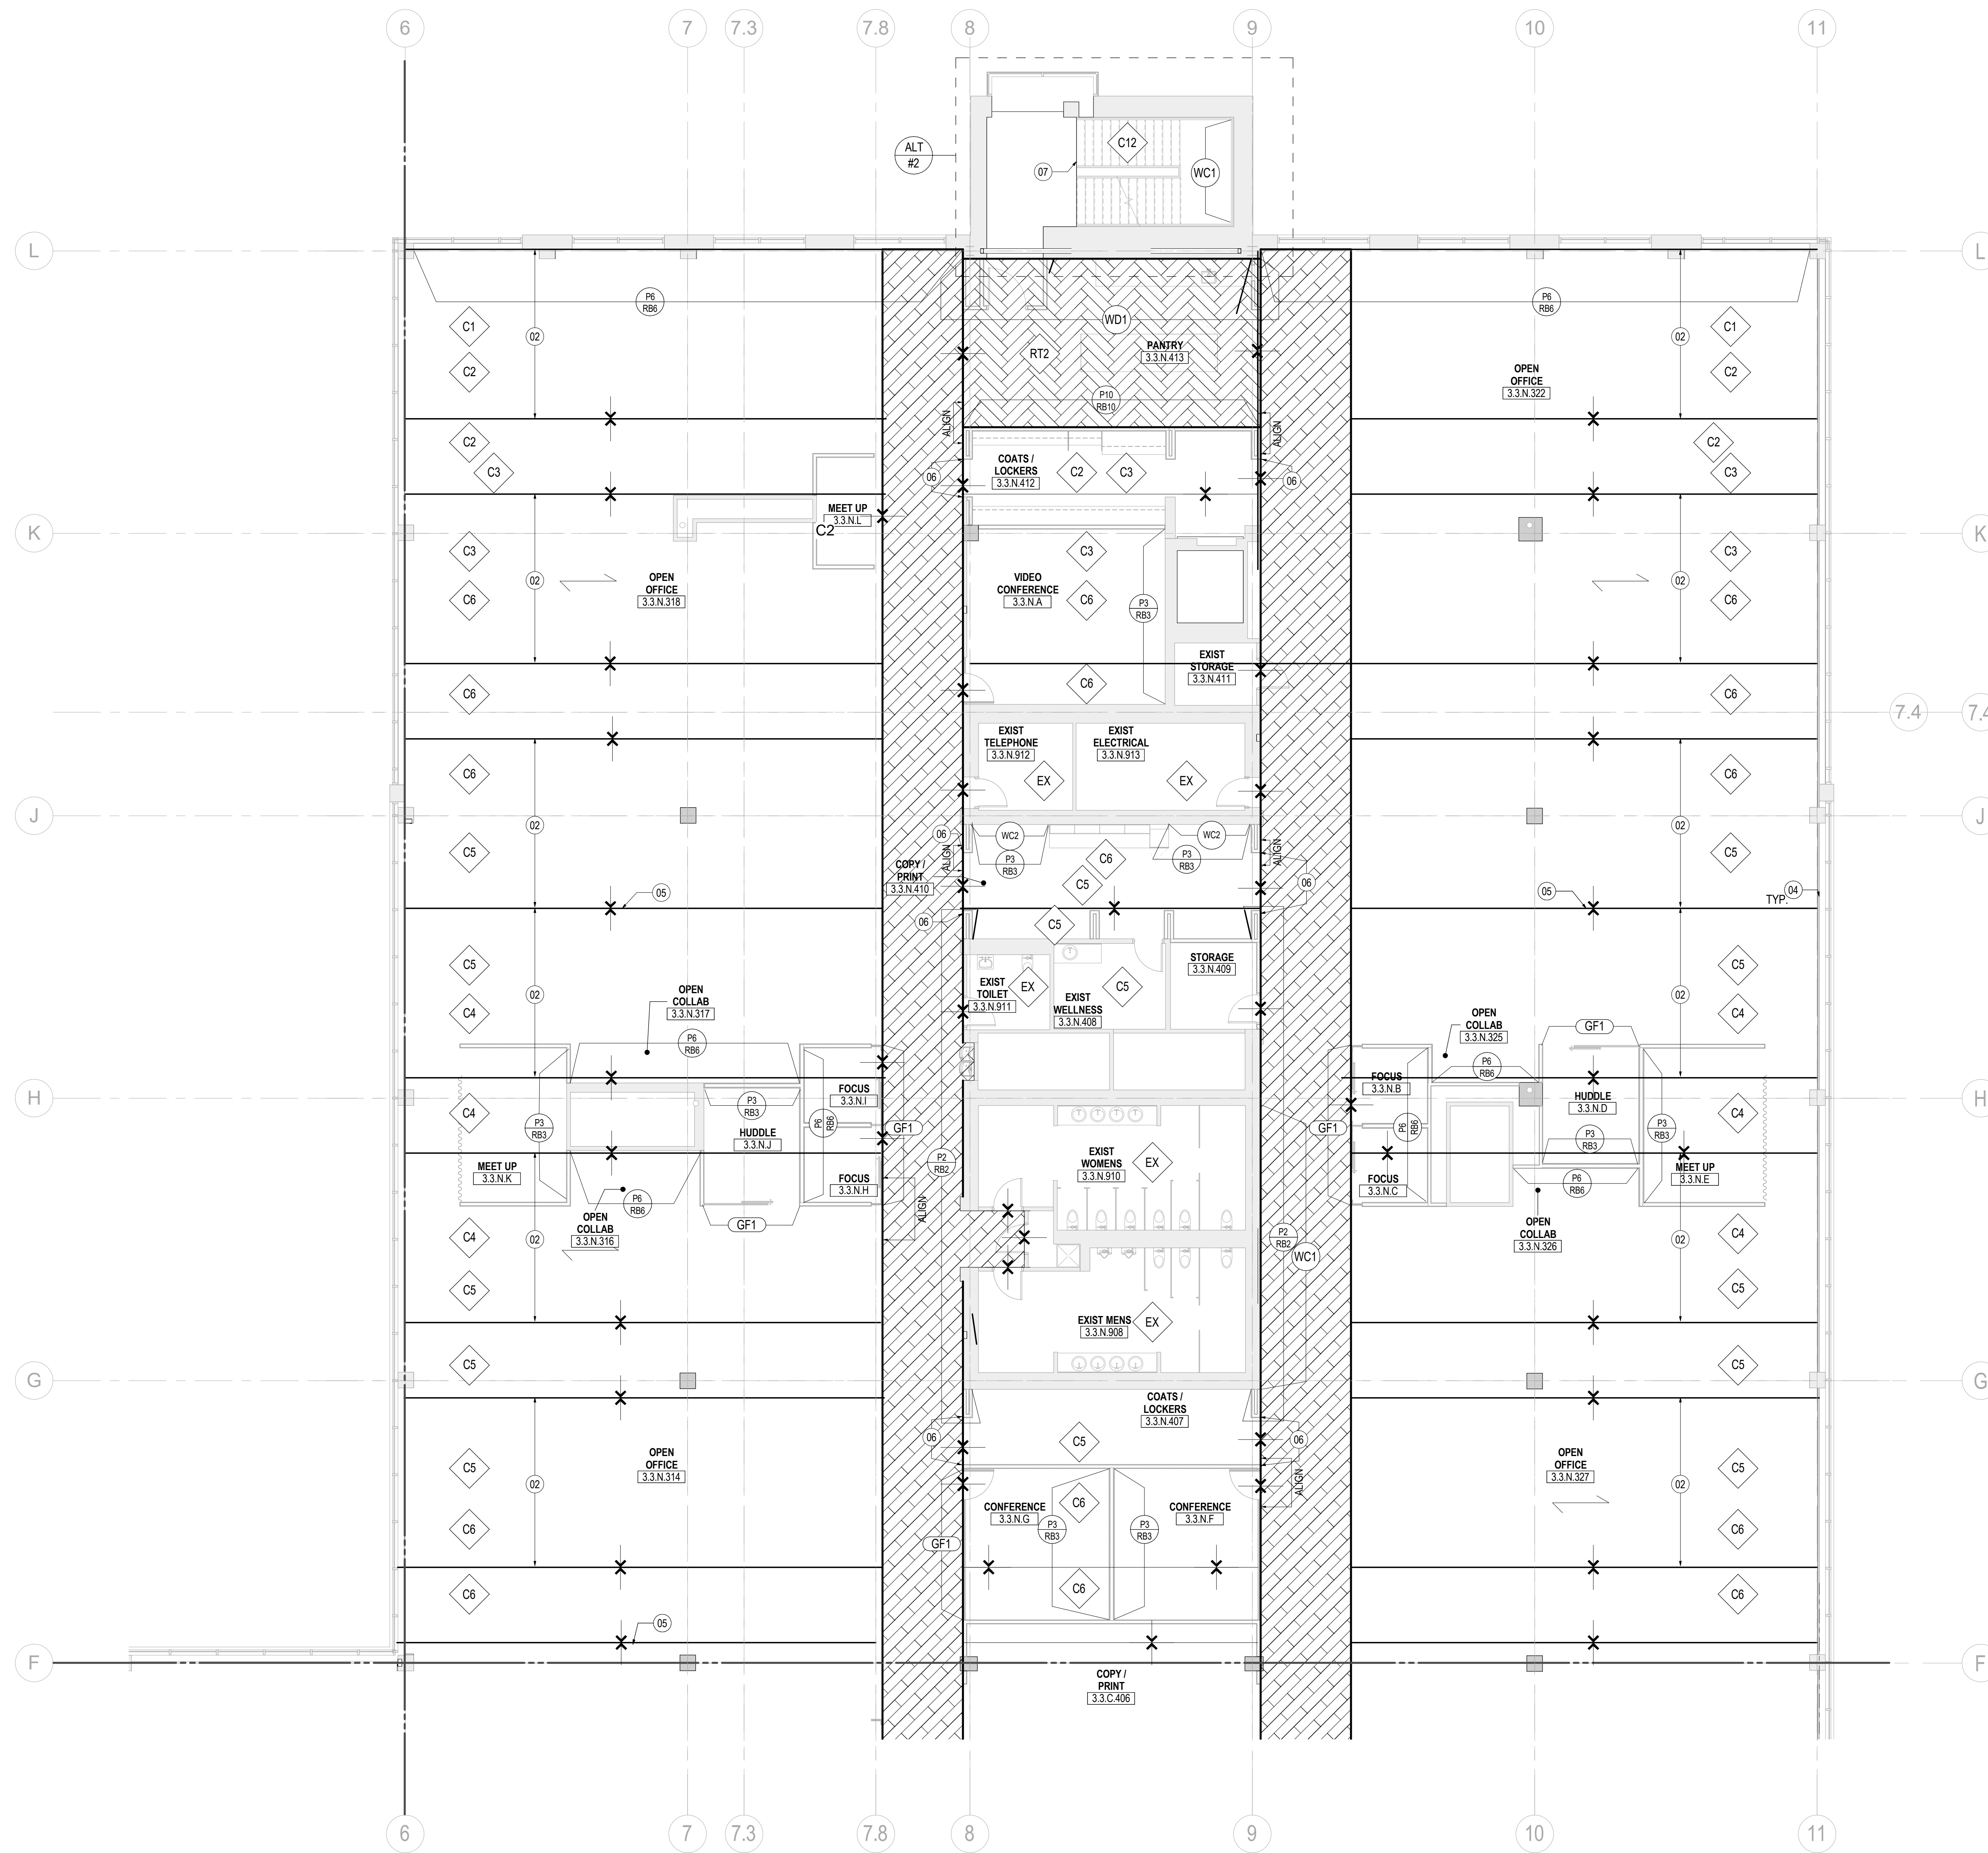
6 7 7.3 7.8 8 9 10 11

ALT #2
C12
07
WC1

L

P6 RB6
C1
02
C2
WD1
RT2
PANTRY 3.3.N.413
P10 RB10
P6 RB6
OPEN OFFICE 3.3.N.322
02
C1
C2

ALIGN
ALIGN
C2
C3
06
COATS / LOCKERS 3.3.N.412
C2
C3
06
C2
C3

K
MEET UP 3.3.N.L
C2
C3
02
C6
OPEN OFFICE 3.3.N.318
VIDEO CONFERENCE 3.3.N.A
C3
C6
P3 RB3
C3
02
C6

EXIST STORAGE 3.3.N.411
C6
C6
C6
7.4

EXIST TELEPHONE 3.3.N.912
EX
EXIST ELECTRICAL 3.3.N.913
EX
C6
C6

J
02
06
WC2
WC2
ALIGN
P3 RB3
P3 RB3
C6
02
C5
COPY / PRINT 3.3.N.410
C5
06
C5
05
05
04 TYP.
06
C5

C5
EXIST TOILET 3.3.N.911
EX
EXIST WELLNESS 3.3.N.408
C5
STORAGE 3.3.N.409
C5
02
OPEN COLLAB 3.3.N.317
C4
P6 RB6
OPEN COLLAB 3.3.N.325
GF1
02
C4
P6 RB6

H
FOCUS 3.3.N.I
FOCUS 3.3.N.B
HUDDLE 3.3.N.D
C4
P3 RB3
P3 RB3
P6 RB6
GF1
P6 RB6
GF1
P3 RB3
P3 RB3
C4
HUDDLE 3.3.N.J
EXIST WOMENS 3.3.N.910
EX
MEET UP 3.3.N.K
P2 RB2
P6 RB6
MEET UP 3.3.N.E
FOCUS 3.3.N.H
FOCUS 3.3.N.C
OPEN COLLAB 3.3.N.316
GF1
ALIGN
OPEN COLLAB 3.3.N.326
C4
02
P2 RB2
WC1
02
C4
C5
C5

EXIST MENS 3.3.N.908
EX

G
C5
C5
COATS / LOCKERS 3.3.N.407
06
06
C5
C5
OPEN OFFICE 3.3.N.314
02
OPEN OFFICE 3.3.N.327
02
C5
ALIGN
CONFERENCE 3.3.N.G
C6
CONFERENCE 3.3.N.F
C6
P3 RB3
P3 RB3
C6
C6
GF1
C6
C6
C6
05

F
COPY / PRINT 3.3.C.406

6 7 7.3 7.8 8 9 10 11